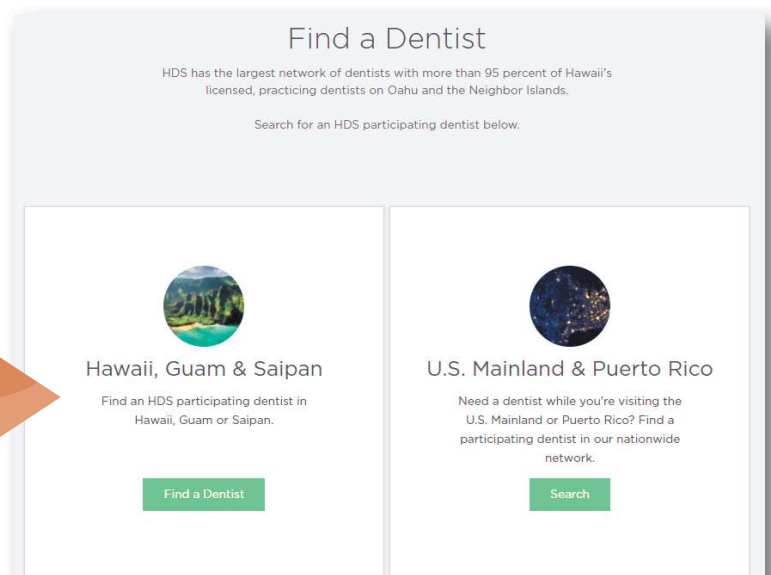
Find a Dentist

HDS has the largest network of dentists with more than 95 percent of Hawaii's licensed, practicing dentists on Oahu and the Neighbor Islands.

Search for an HDS participating dentist below.

Hawaii, Guam & Saipan

Find an HDS participating dentist in Hawaii, Guam or Saipan.

Find a Dentist

U.S. Mainland & Puerto Rico

Need a dentist while you're visiting the U.S. Mainland or Puerto Rico? Find a participating dentist in our nationwide network.

Search